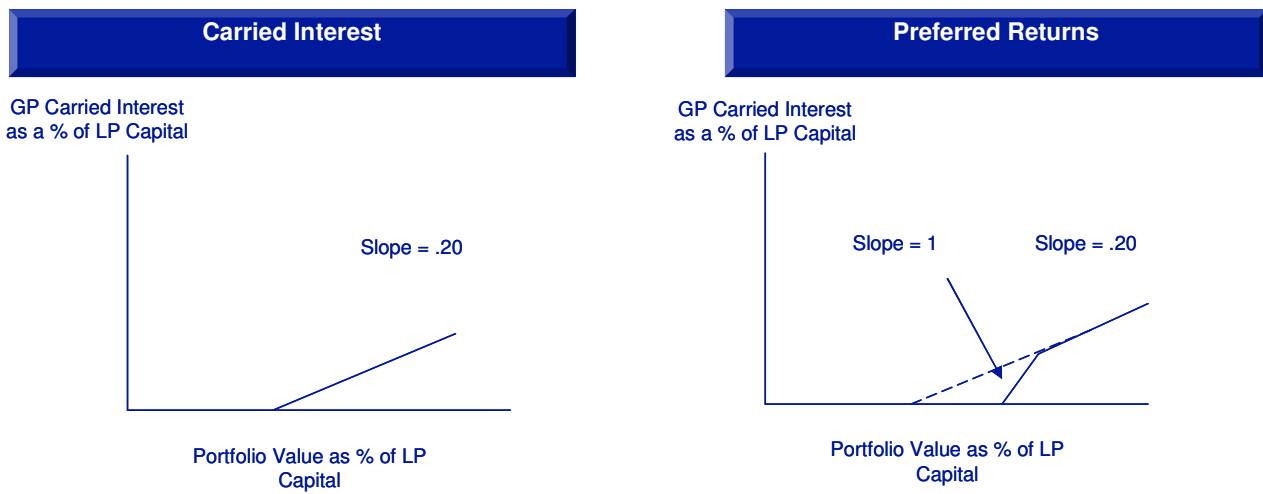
Carried Interest

GP Carried Interest as a % of LP Capital

Slope = .20

Portfolio Value as % of LP Capital

Preferred Returns

GP Carried Interest as a % of LP Capital

Slope = 1

Slope = .20

Portfolio Value as % of LP Capital